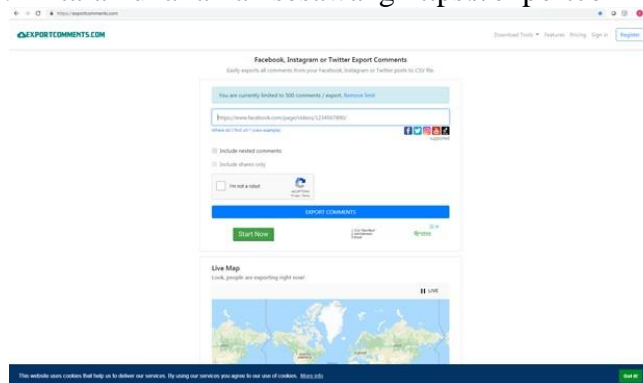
https://exportcomments.com

EXPORTCOMMENTS.COM

Download Tools Features Pricing Sign in Register

Facebook, Instagram or Twitter Export Comments

Easily exports all comments from your Facebook, Instagram or Twitter posts to CSV file.

You are currently limited to 500 comments / export. Remove limit

https://www.facebook.com/page/videos/1234567890/

Where do I find url? (view examples)

Supported

Include nested comments

Include shares only

I'm not a robot

reCAPTCHA Privacy - Terms

EXPORT COMMENTS

Start Now

Live Map

Look, people are exporting right now!

LIVE

This website uses cookies that help us to deliver our services. By using our services you agree to our use of cookies. More info

Got it!